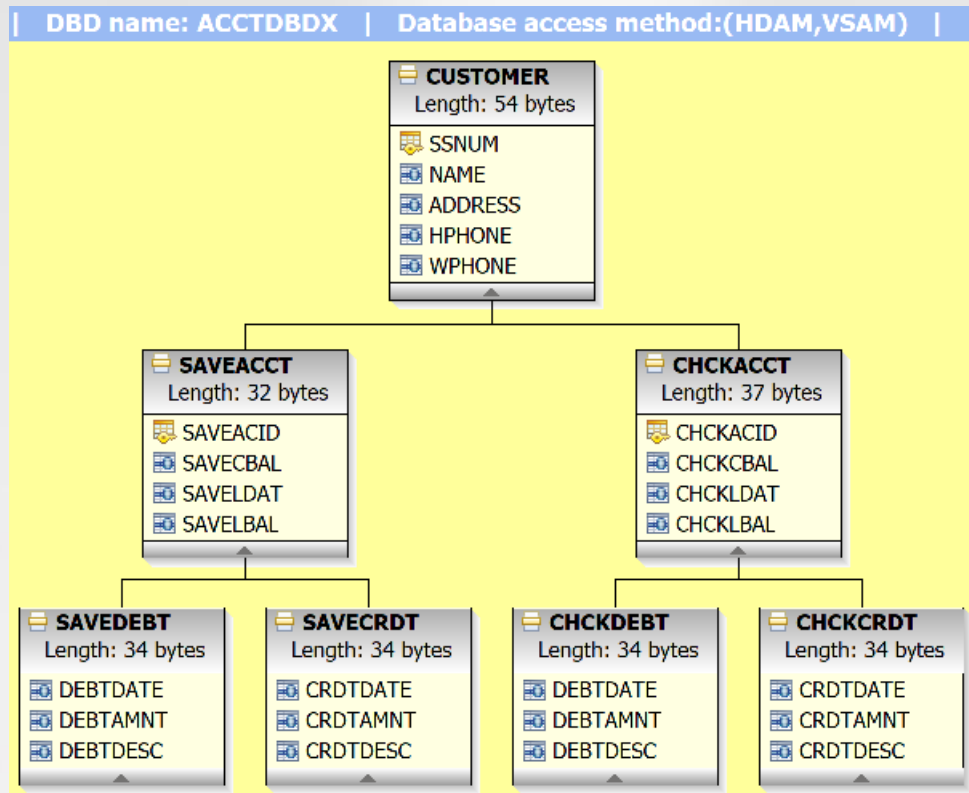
| DBD name: ACCTDBDX | Database access method:(HDAM,VSAM) |

CUSTOMER
Length: 54 bytes
SSNUM
NAME
ADDRESS
HPHONE
WPHONE

SAVEACCT
Length: 32 bytes
SAVEACID
SAVECBAL
SAVELDAT
SAVELBAL

CHCKACCT
Length: 37 bytes
CHCKACID
CHCKCBAL
CHCKLDAT
CHCKLBAL

SAVEDEBT
Length: 34 bytes
DEBTDATE
DEBTAMNT
DEBTDESC

SAVECRDT
Length: 34 bytes
CRDTDATE
CRDTAMNT
CRDTDESC

CHCKDEBT
Length: 34 bytes
DEBTDATE
DEBTAMNT
DEBTDESC

CHCKCRDT
Length: 34 bytes
CRDTDATE
CRDTAMNT
CRDTDESC